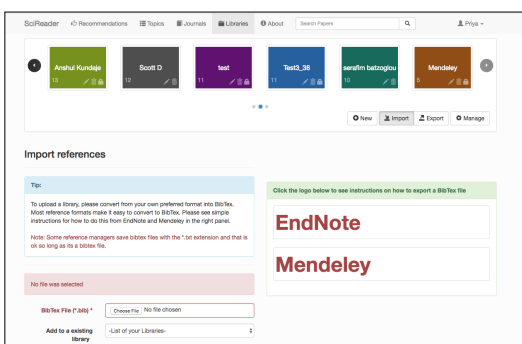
SciReader Recommendations Topics Journals Libraries About Search Papers Priya

Anshul Kundaje 13
Scott D 12
test 11
Test3_38 11
serafim batzoglou 10
Mendeley 5

New Import Export Manage

Import references

Tip:

To upload a library, please convert from your own preferred format into BibTex. Most reference formats make it easy to convert to BibTex. Please see simple instructions for how to do this from EndNote and Mendeley in the right panel.

Note: Some reference managers save bibtex files with the *.txt extension and that is ok so long as its a bibtex file.

Click the logo below to see instructions on how to export a BibTex file

EndNote

Mendeley

No file was selected

BibTex File (*.bib) * Choose File No file chosen

Add to a existing library -List of your Libraries-